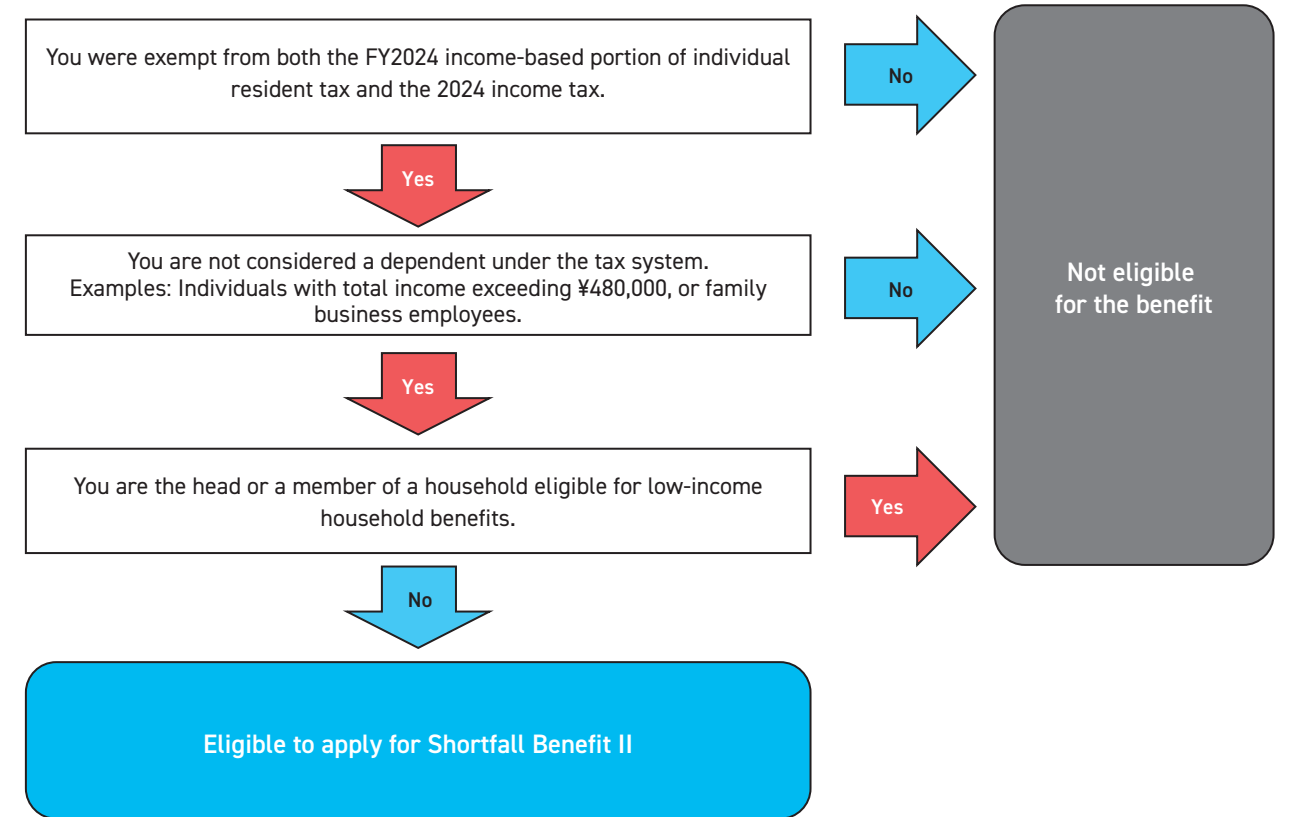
You were exempt from both the FY2024 income-based portion of individual resident tax and the 2024 income tax.

No

Yes

You are not considered a dependent under the tax system.
Examples: Individuals with total income exceeding ¥480,000, or family business employees.

No

Not eligible for the benefit

Yes

You are the head or a member of a household eligible for low-income household benefits.

Yes

No

Eligible to apply for Shortfall Benefit II